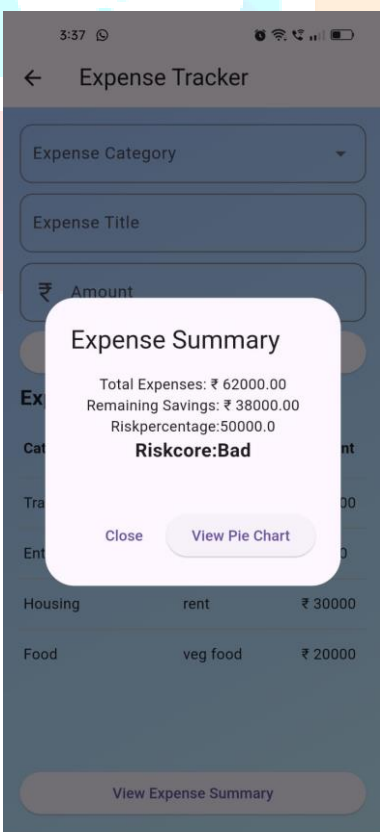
3:37

Expense Tracker

Expense Category

Expense Title

₹ Amount

Ex

Cat

nt

Tra

00

Ent

0

Expense Summary

Total Expenses: ₹ 62000.00
Remaining Savings: ₹ 38000.00
Riskpercentage:50000.0
Riskcore:Bad

Close

View Pie Chart

| Housing | rent | ₹ 30000 |
|---|---|---|
| Food | veg food | ₹ 20000 |

View Expense Summary